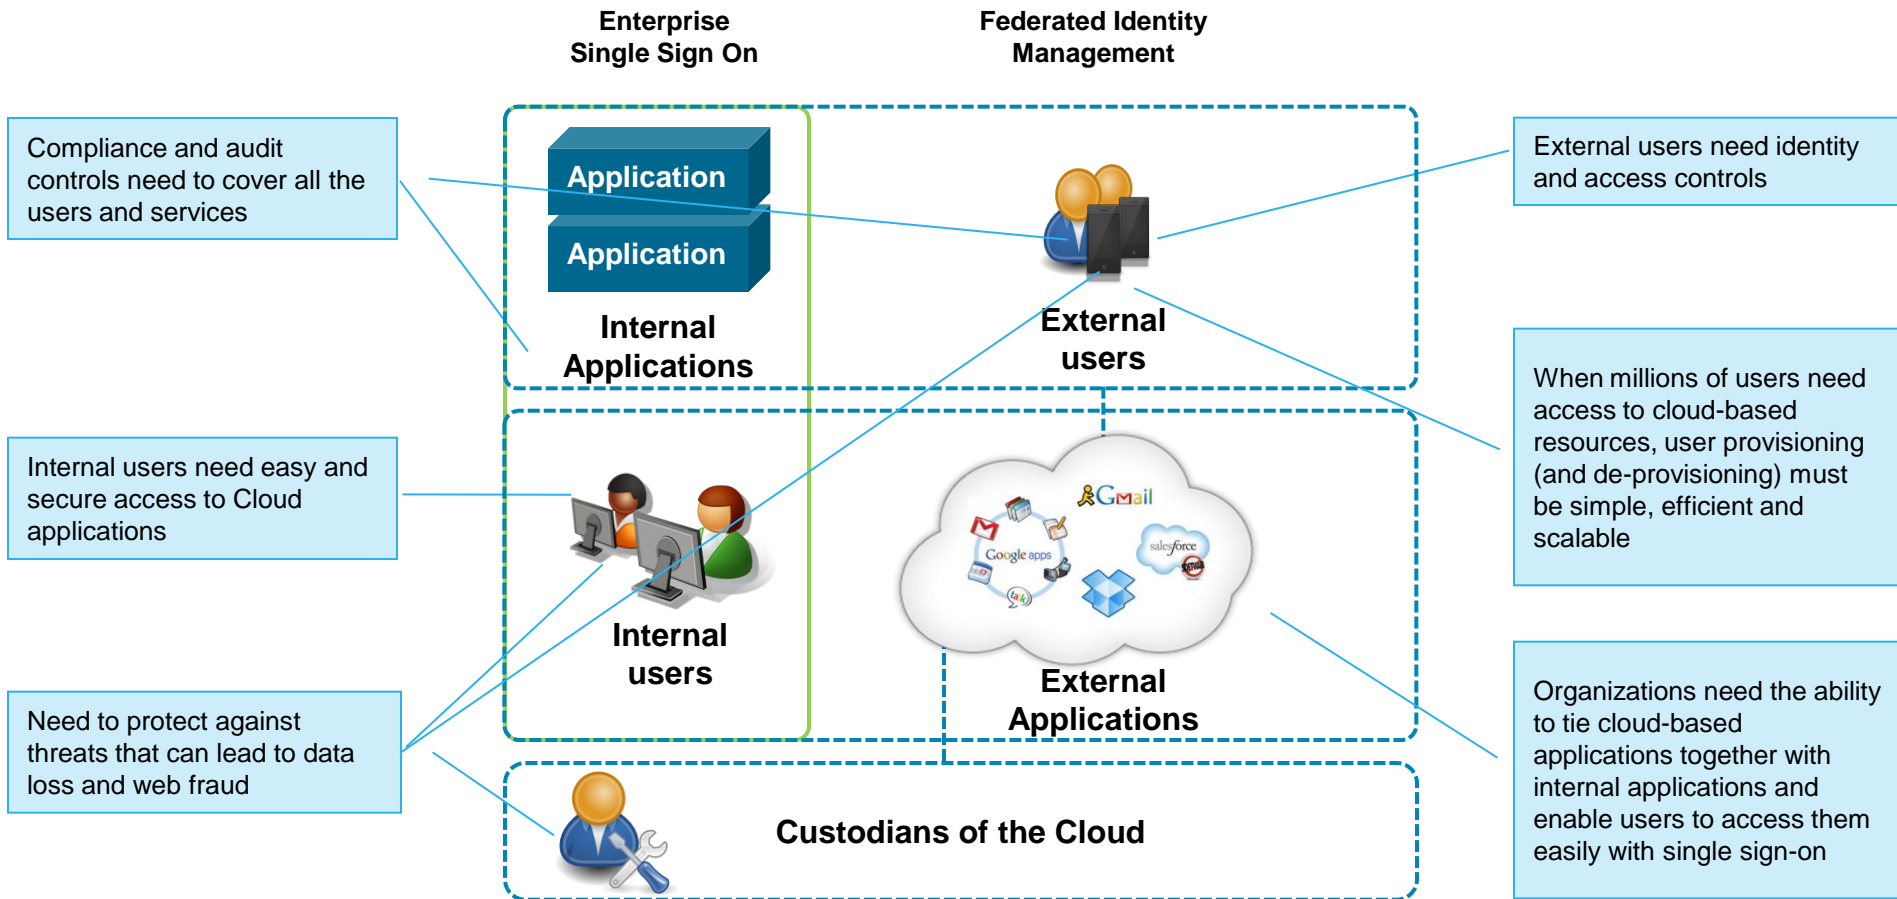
Enterprise Single Sign On

Federated Identity Management

Compliance and audit controls need to cover all the users and services

Application

Application

Internal Applications

External users

External users need identity and access controls

When millions of users need access to cloud-based resources, user provisioning (and de-provisioning) must be simple, efficient and scalable

Internal users need easy and secure access to Cloud applications

Internal users

Gmail

Google apps

salesforce

External Applications

Organizations need the ability to tie cloud-based applications together with internal applications and enable users to access them easily with single sign-on

Need to protect against threats that can lead to data loss and web fraud

Custodians of the Cloud